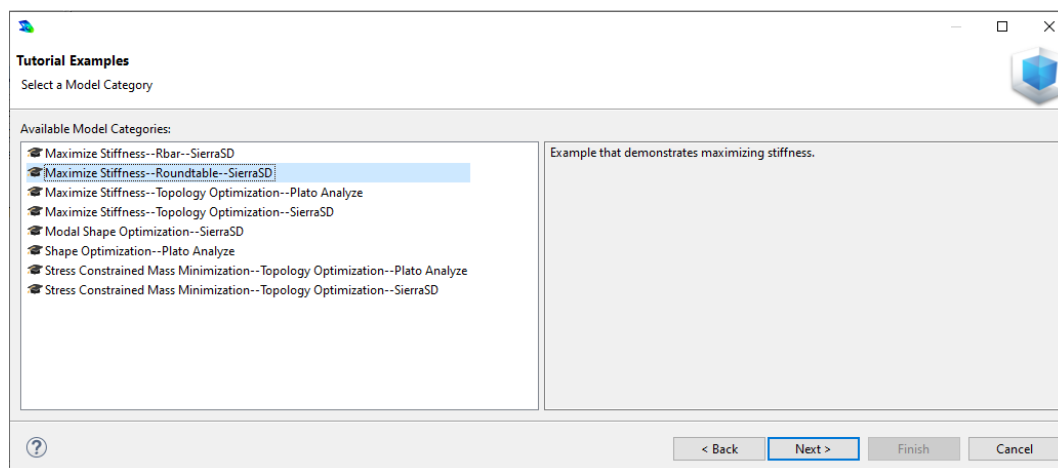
Tutorial Examples
Select a Model Category

Available Model Categories:

Maximize Stiffness--Rbar--SierraSD
Maximize Stiffness--Roundtable--SierraSD
Maximize Stiffness--Topology Optimization--Plato Analyze
Maximize Stiffness--Topology Optimization--SierraSD
Modal Shape Optimization--SierraSD
Shape Optimization--Plato Analyze
Stress Constrained Mass Minimization--Topology Optimization--Plato Analyze
Stress Constrained Mass Minimization--Topology Optimization--SierraSD

Example that demonstrates maximizing stiffness.

?
< Back
Next >
Finish
Cancel